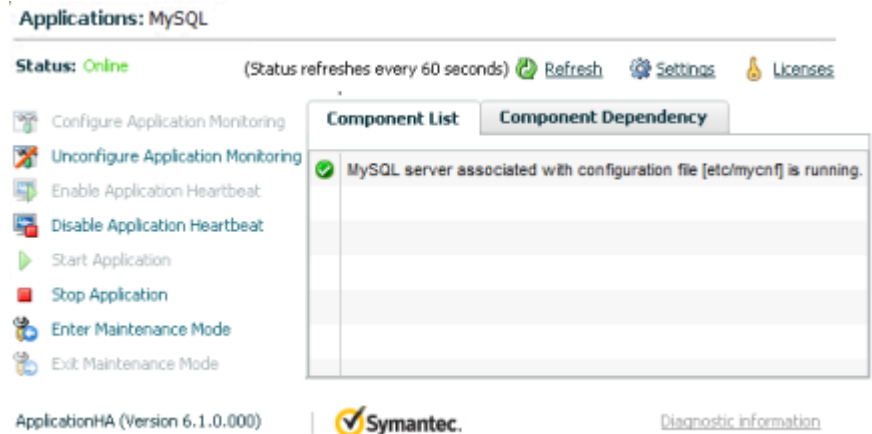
Applications: MySQL

Status: Online

(Status refreshes every 60 seconds) Refresh Settings Licenses

Configure Application Monitoring
Unconfigure Application Monitoring
Enable Application Heartbeat
Disable Application Heartbeat
Start Application
Stop Application
Enter Maintenance Mode
Exit Maintenance Mode

Component List | Component Dependency

MySQL server associated with configuration file [etc/mycnf] is running.

ApplicationHA (Version 6.1.0.000) | Symantec. Diagnostic information